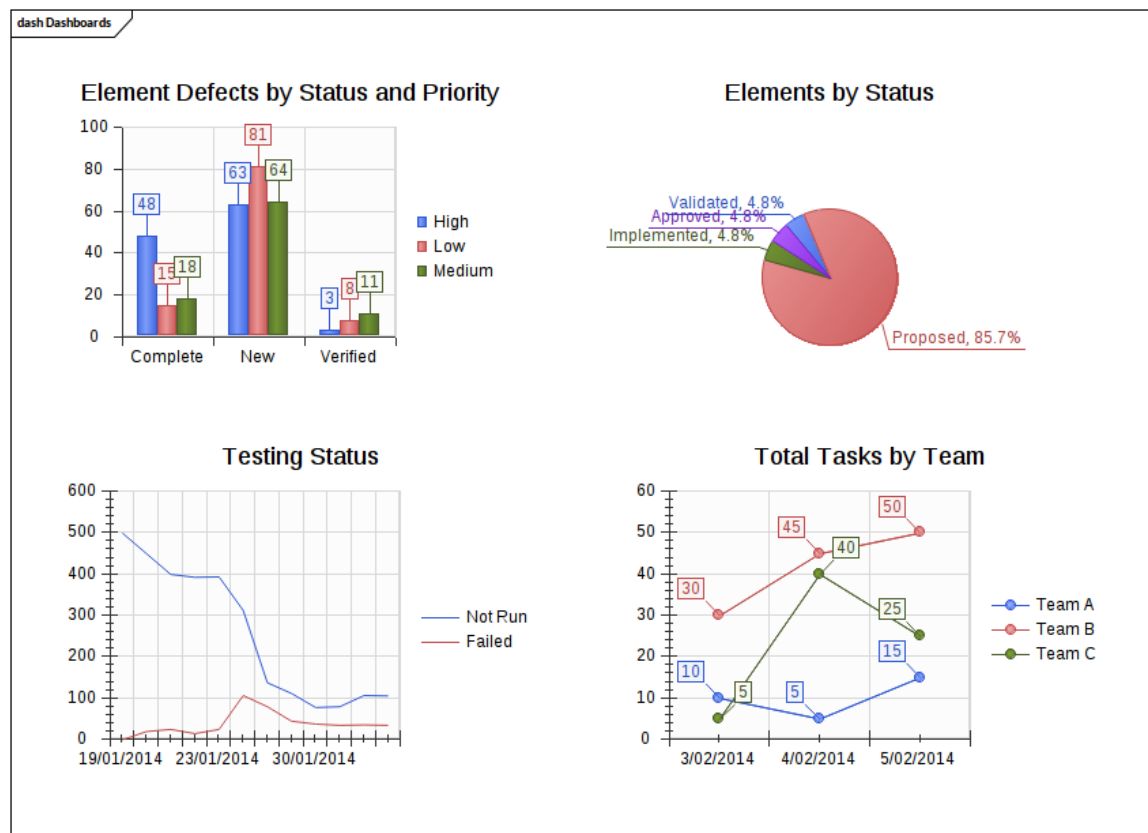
dash Dashboards

Element Defects by Status and Priority

100
80
60
40
20
0

48
15
18
63
81
64
3
8
11

Complete
New
Verified

High
Low
Medium

Elements by Status

Validated, 4.8%
Approved, 4.8%
Implemented, 4.8%
Proposed, 85.7%

Testing Status

600
500
400
300
200
100
0

19/01/2014
23/01/2014
30/01/2014

Not Run
Failed

Total Tasks by Team

60
50
40
30
20
10
0

30
45
50
40
25
10
5
5
15

3/02/2014
4/02/2014
5/02/2014

Team A
Team B
Team C